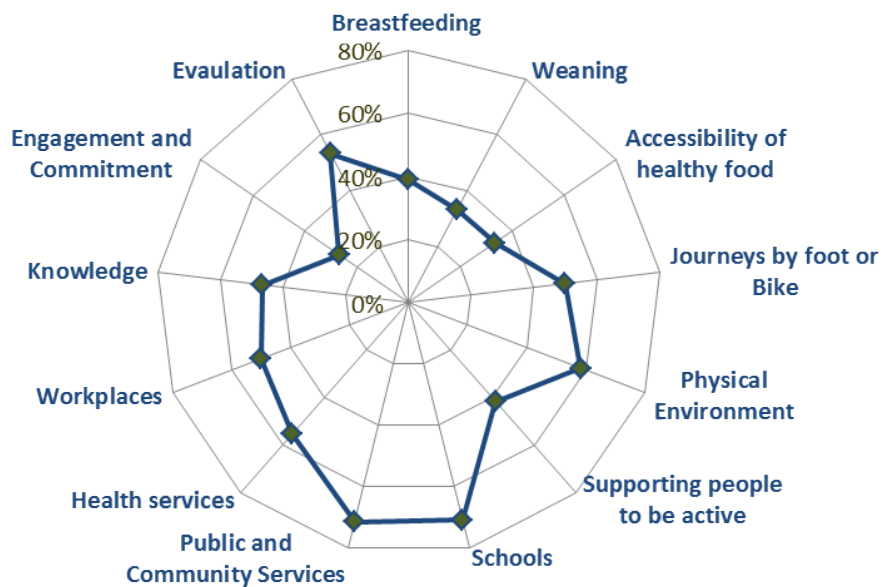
Breastfeeding
Weaning
Accessibility of healthy food
Journeys by foot or Bike
Physical Environment
Supporting people to be active
Schools
Public and Community Services
Health services
Workplaces
Knowledge
Engagement and Commitment
Evaulation
80%
60%
40%
20%
0%